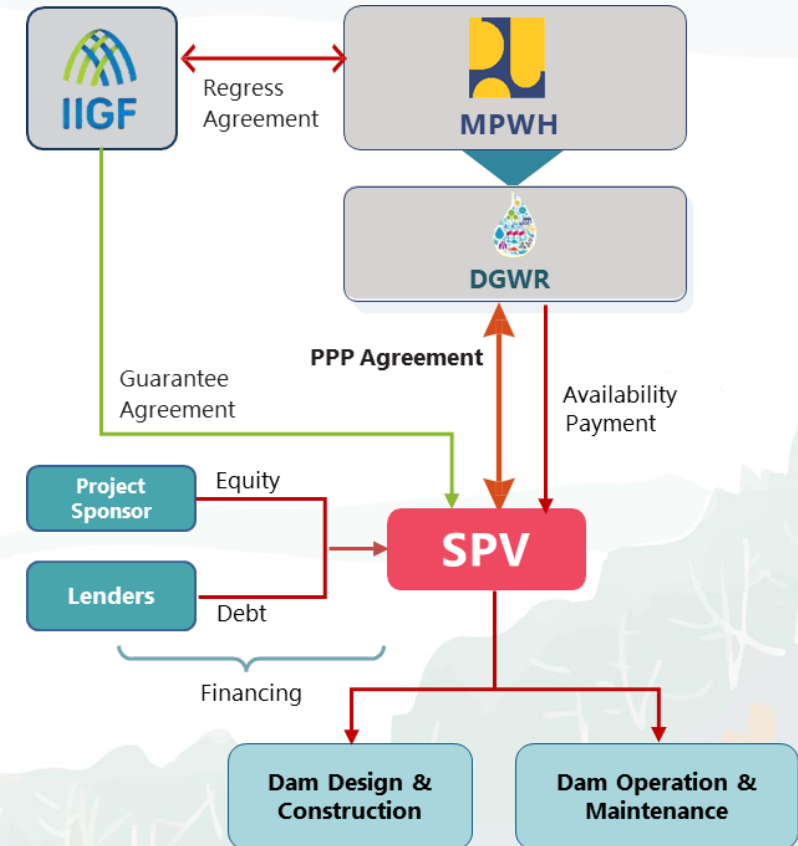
IIGF

Regress Agreement

MPWH

DGWR

PPP Agreement

Guarantee Agreement

Availability Payment

Project Sponsor

Equity

SPV

Lenders

Debt

Financing

Dam Design & Construction

Dam Operation & Maintenance